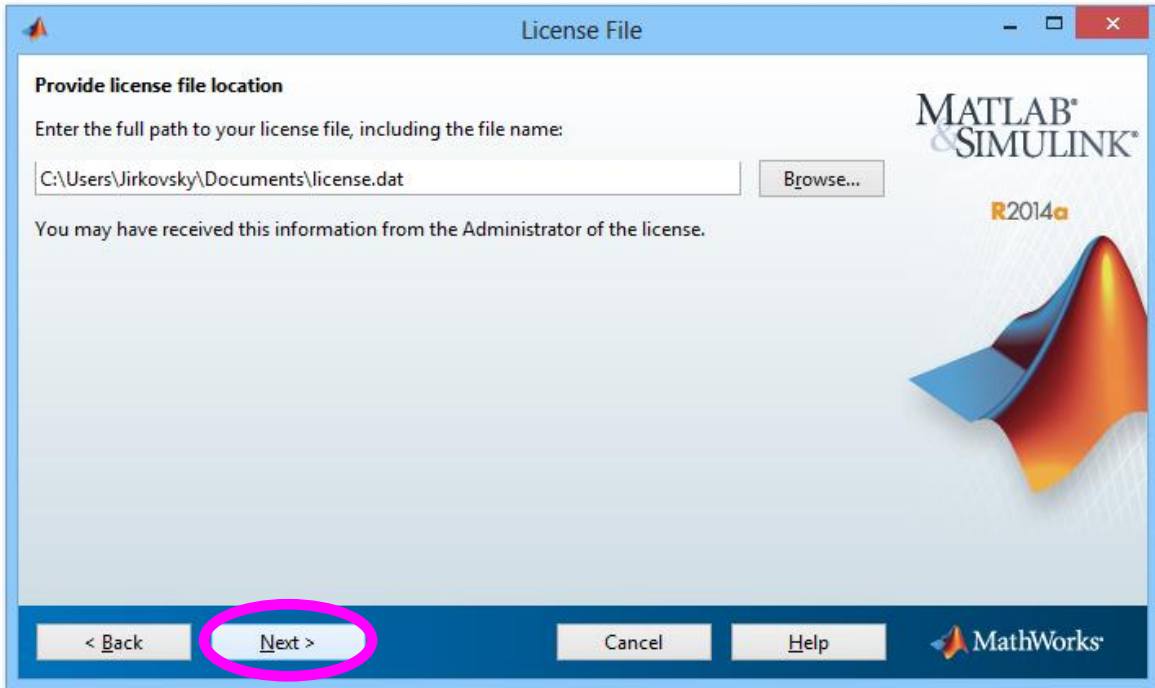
License File

Provide license file location

Enter the full path to your license file, including the file name:

C:\Users\Jirkovsky\Documents\license.dat

Browse...

You may have received this information from the Administrator of the license.

MATLAB®
&SIMULINK®

R2014a

< Back

Next >

Cancel

Help

MathWorks®